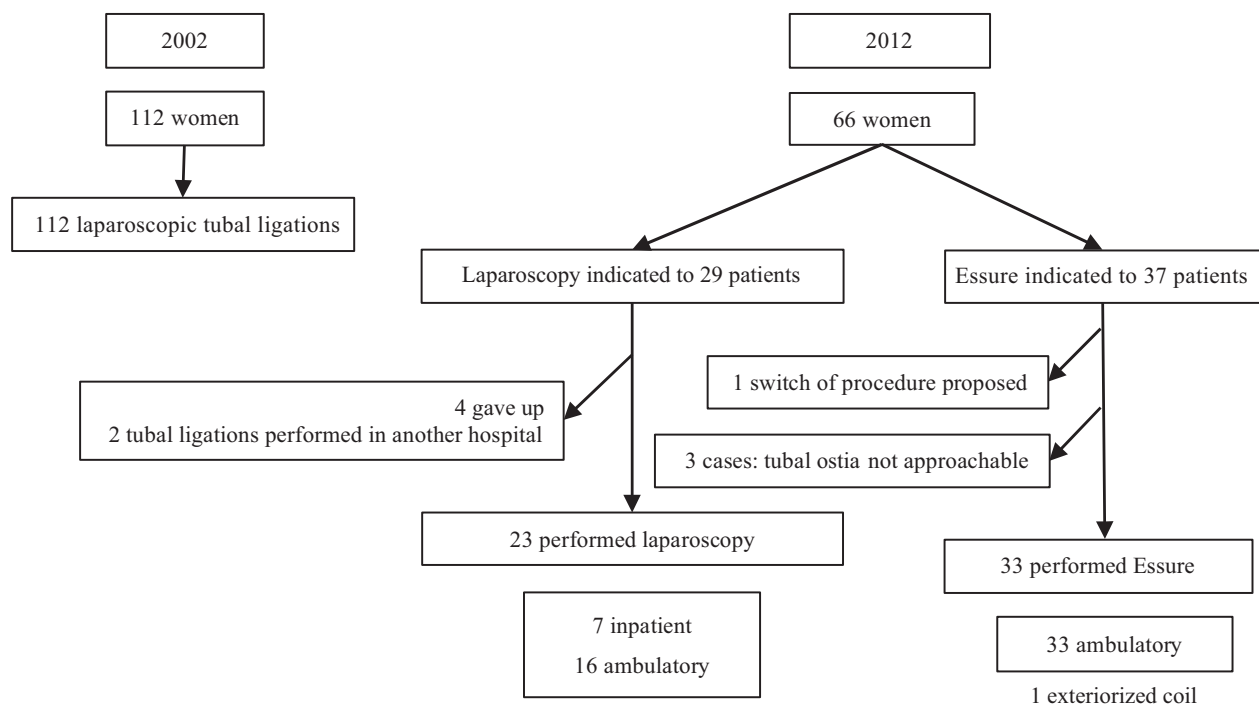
2002

112 women

112 laparoscopic tubal ligations

2012

66 women

Laparoscopy indicated to 29 patients

4 gave up
2 tubal ligations performed in another hospital

23 performed laparoscopy

7 inpatient
16 ambulatory

Essure indicated to 37 patients

1 switch of procedure proposed

3 cases: tubal ostia not approachable

33 performed Essure

33 ambulatory

1 exteriorized coil